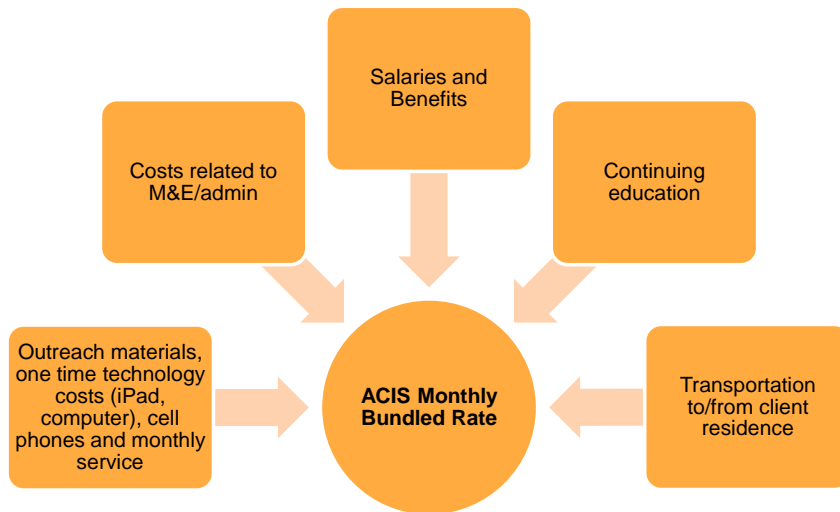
Salaries and Benefits

Costs related to M&E/admin

Continuing education

Outreach materials, one time technology costs (iPad, computer), cell phones and monthly service

ACIS Monthly Bundled Rate

Transportation to/from client residence